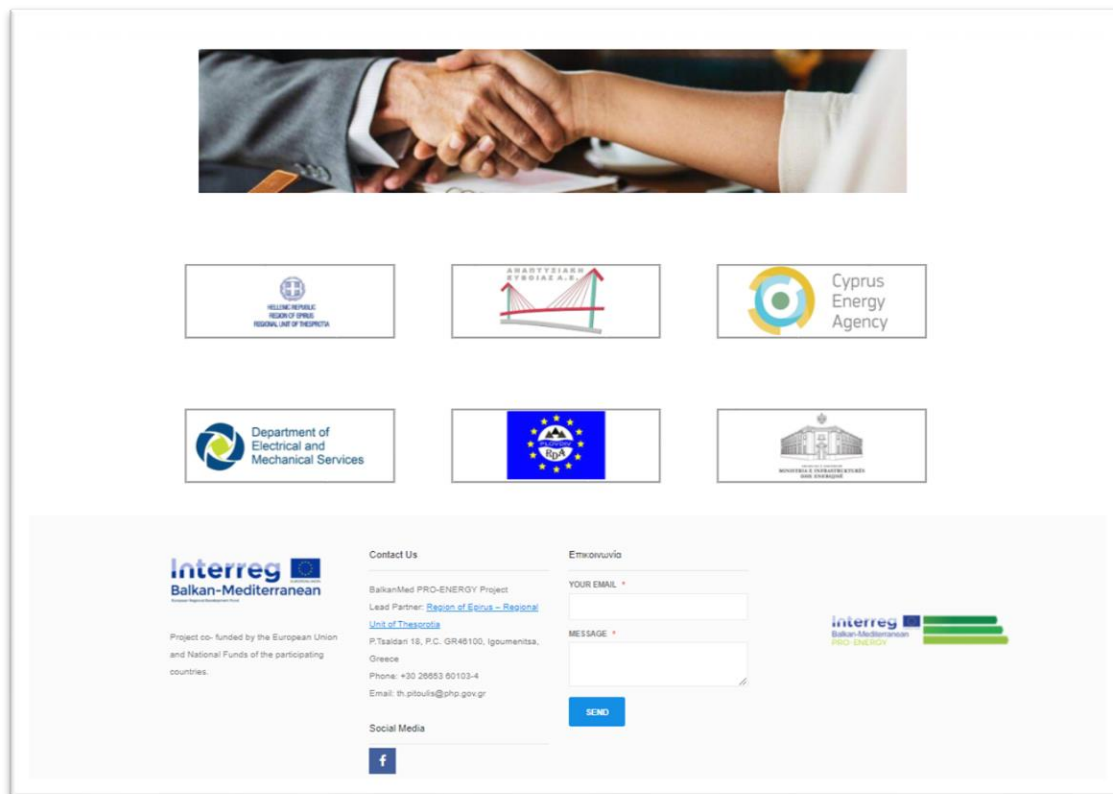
HELLENIC REPUBLIC
REGION OF EPIRUS
REGIONAL UNIT OF THESPROTIA

ΑΝΑΠΤΥΞΙΑΚΗ ΕΥΒΟΙΑΣ Α.Ε.

Cyprus Energy Agency

Department of Electrical and Mechanical Services

RDA

MINISTRIA E INFRASTRUKTURËS DHE ENERGJISË

Interreg
Balkan-Mediterranean
European Regional Development Fund

Project co- funded by the European Union and National Funds of the participating countries.

Contact Us

BalkanMed PRO-ENERGY Project
Lead Partner: Region of Epirus – Regional Unit of Thesprotia
P.Tsaldari 18, P.C. GR46100, Igoumenitsa, Greece
Phone: +30 26653 60103-4
Email: th.pitoulis@php.gov.gr

Social Media

f

Επικοινωνία

YOUR EMAIL *

MESSAGE *

SEND

Interreg
Balkan-Mediterranean
PRO-ENERGY